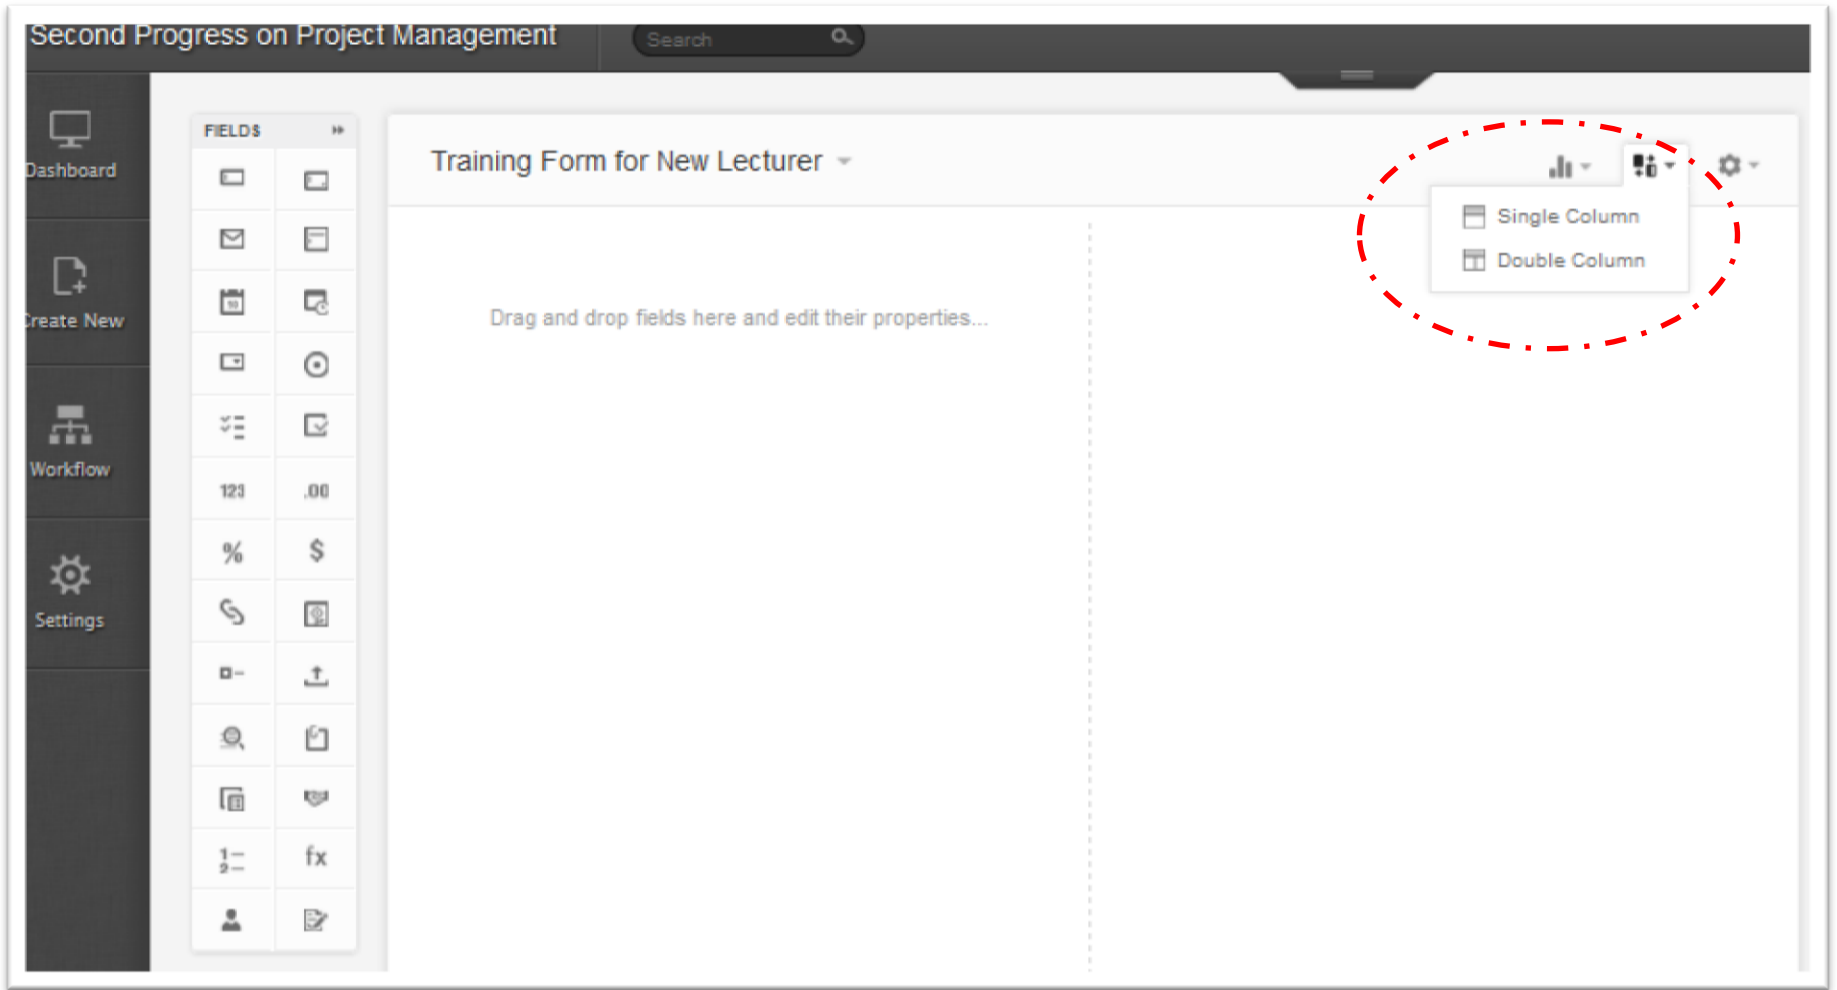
Second Progress on Project Management

Search

Dashboard

Create New

Workflow

Settings

FIELDS

123 .00

% $

fx

Training Form for New Lecturer

Single Column

Double Column

Drag and drop fields here and edit their properties...